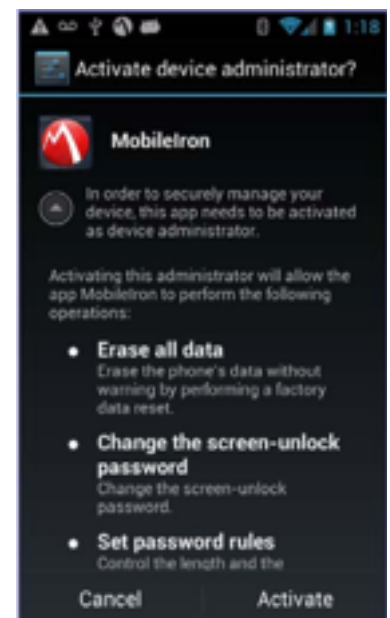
1:18

Activate device administrator?

MobileIron

In order to securely manage your device, this app needs to be activated as device administrator.

Activating this administrator will allow the app MobileIron to perform the following operations:

• Erase all data
Erase the phone's data without warning by performing a factory data reset.

• Change the screen-unlock password
Change the screen-unlock password.

• Set password rules
Control the length and the

Cancel Activate